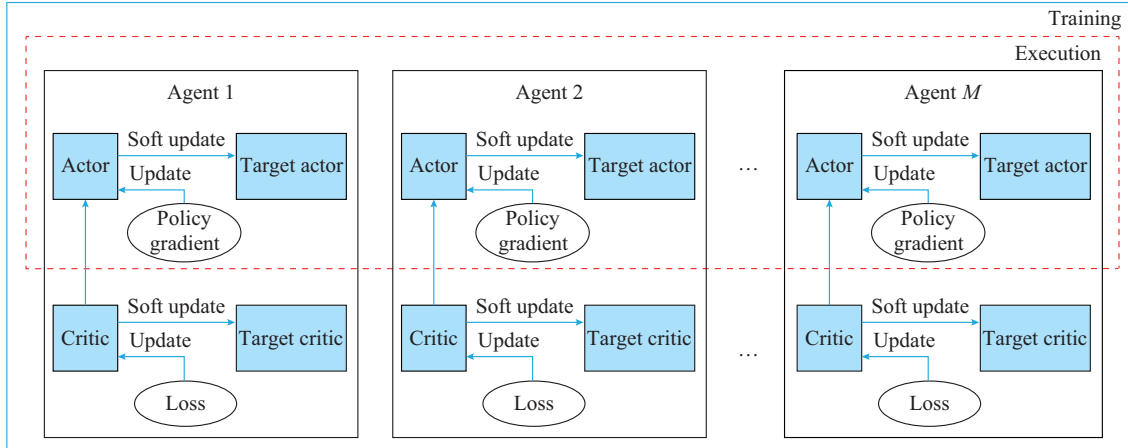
Training

Execution

Agent 1

Actor

Soft update

Update

Target actor

Policy gradient

Critic

Soft update

Update

Target critic

Loss

Agent 2

Actor

Soft update

Update

Target actor

Policy gradient

Critic

Soft update

Update

Target critic

Loss

…

…

Agent $M$

Actor

Soft update

Update

Target actor

Policy gradient

Critic

Soft update

Update

Target critic

Loss